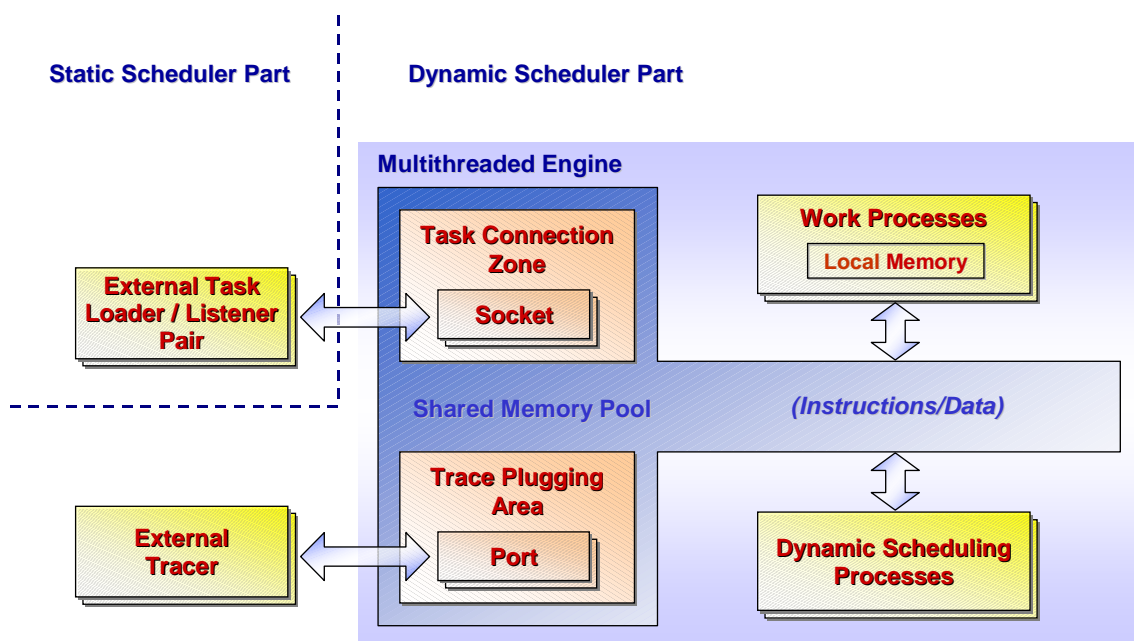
Static Scheduler Part

Dynamic Scheduler Part

Multithreaded Engine

Task Connection Zone

Socket

Work Processes

Local Memory

External Task Loader / Listener Pair

Shared Memory Pool

(Instructions/Data)

Trace Plugging Area

Port

External Tracer

Dynamic Scheduling Processes